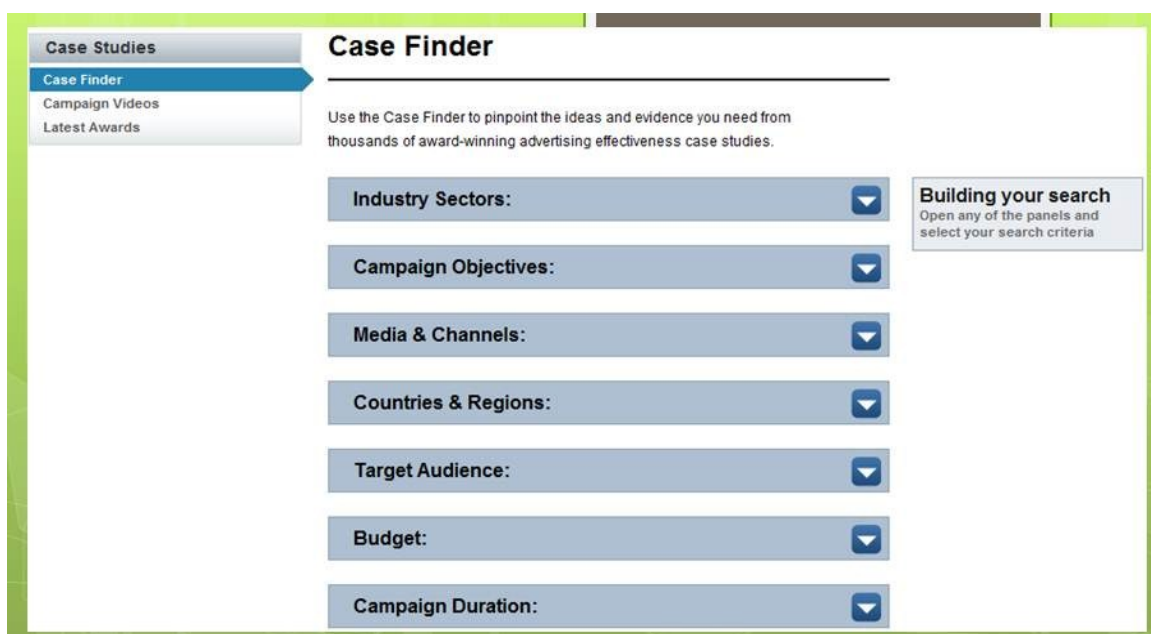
Case Studies
Case Finder
Campaign Videos
Latest Awards

Case Finder

Use the Case Finder to pinpoint the ideas and evidence you need from thousands of award-winning advertising effectiveness case studies.

Industry Sectors:

Campaign Objectives:

Media & Channels:

Countries & Regions:

Target Audience:

Budget:

Campaign Duration:

Building your search
Open any of the panels and select your search criteria